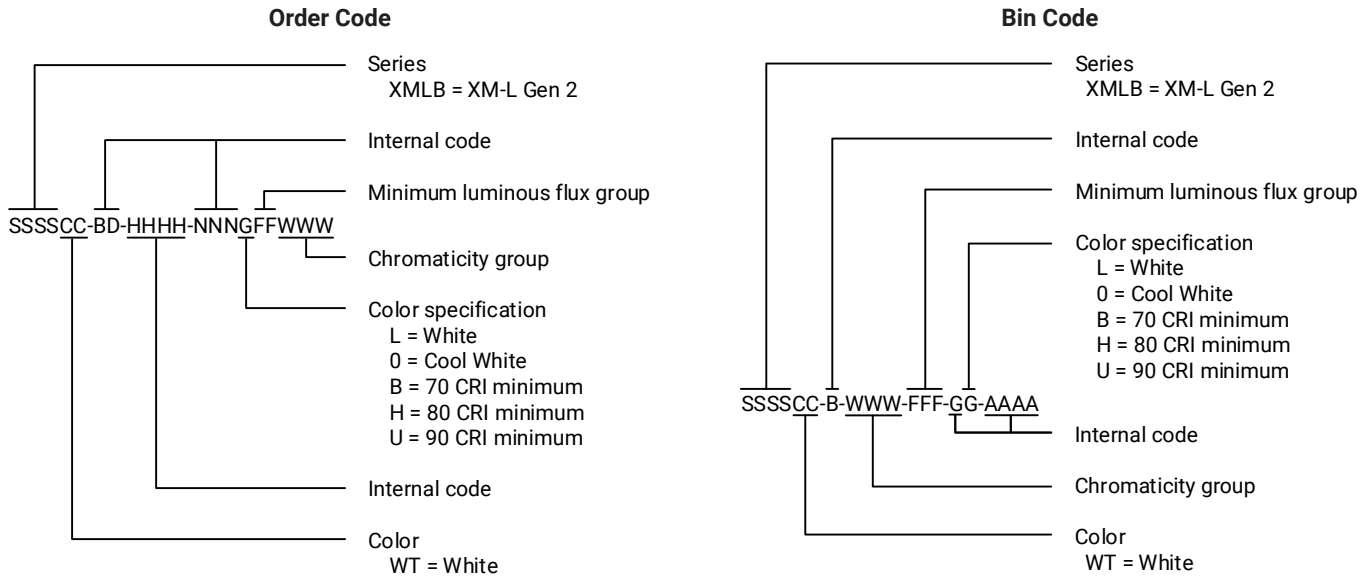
**Order Code**

SSSSCC-BD-HHHH-NNNGFFWWW

Series
XMLB = XM-L Gen 2

Internal code

Minimum luminous flux group

Chromaticity group

Color specification
L = White
0 = Cool White
B = 70 CRI minimum
H = 80 CRI minimum
U = 90 CRI minimum

Internal code

Color
WT = White

**Bin Code**

SSSSCC-B-WWW-FFF-GG-AAAA

Series
XMLB = XM-L Gen 2

Internal code

Minimum luminous flux group

Color specification
L = White
0 = Cool White
B = 70 CRI minimum
H = 80 CRI minimum
U = 90 CRI minimum

Internal code

Chromaticity group

Color
WT = White